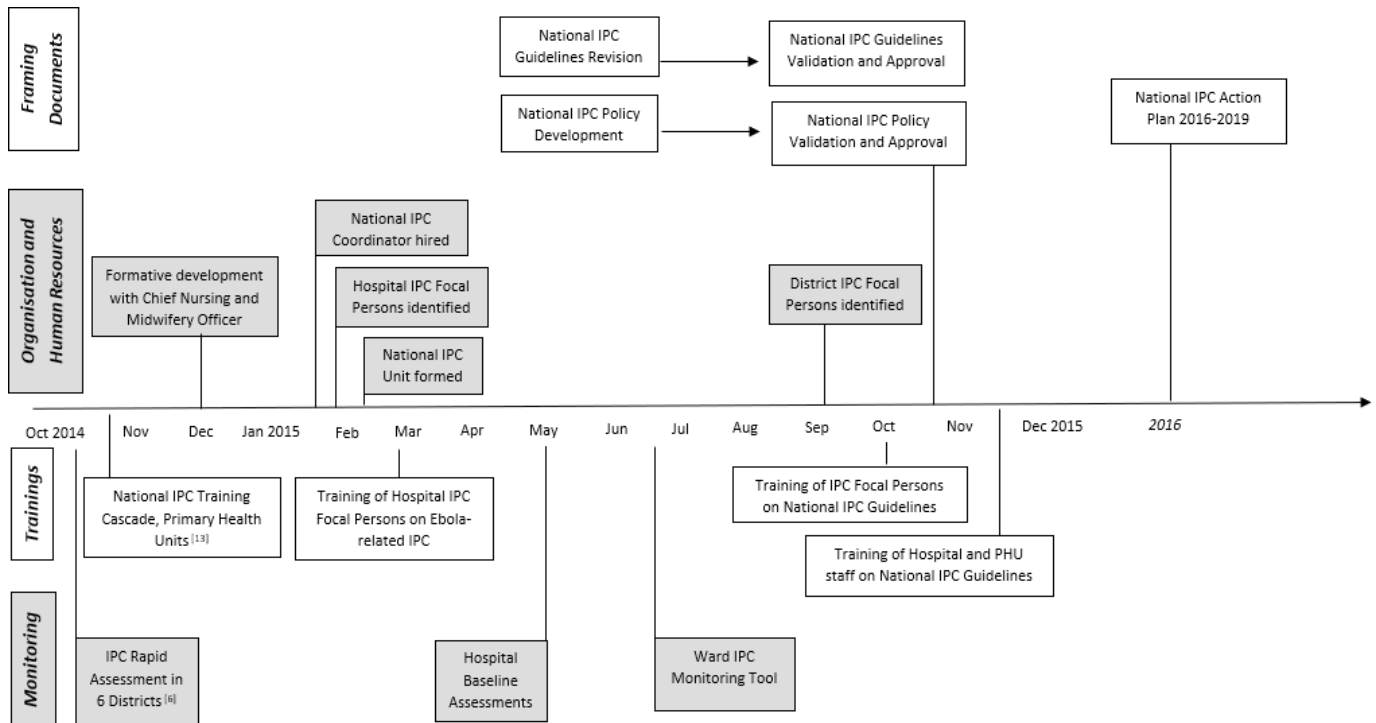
Framing Documents

National IPC Guidelines Revision

National IPC Guidelines Validation and Approval

National IPC Policy Development

National IPC Policy Validation and Approval

National IPC Action Plan 2016-2019

Organisation and Human Resources

National IPC Coordinator hired

Formative development with Chief Nursing and Midwifery Officer

Hospital IPC Focal Persons identified

District IPC Focal Persons identified

National IPC Unit formed

Oct 2014 Nov Dec Jan 2015 Feb Mar Apr May Jun Jul Aug Sep Oct Nov Dec 2015 2016

Trainings

National IPC Training Cascade, Primary Health Units [13]

Training of Hospital IPC Focal Persons on Ebola-related IPC

Training of IPC Focal Persons on National IPC Guidelines

Training of Hospital and PHU staff on National IPC Guidelines

Monitoring

IPC Rapid Assessment in 6 Districts [6]

Hospital Baseline Assessments

Ward IPC Monitoring Tool